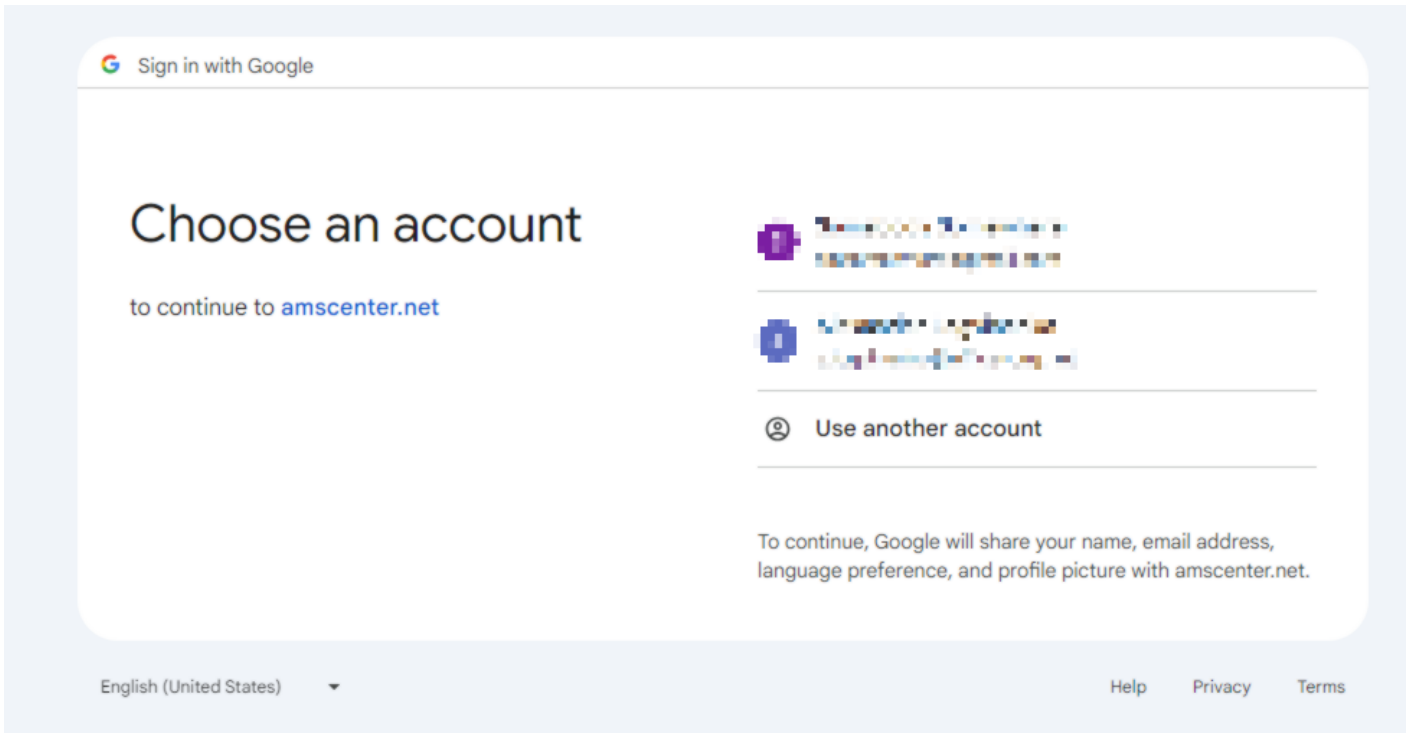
Sign in with Google

Choose an account

to continue to amscenter.net

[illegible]
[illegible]

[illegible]
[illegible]

Use another account

To continue, Google will share your name, email address, language preference, and profile picture with amscenter.net.

English (United States)

Help Privacy Terms